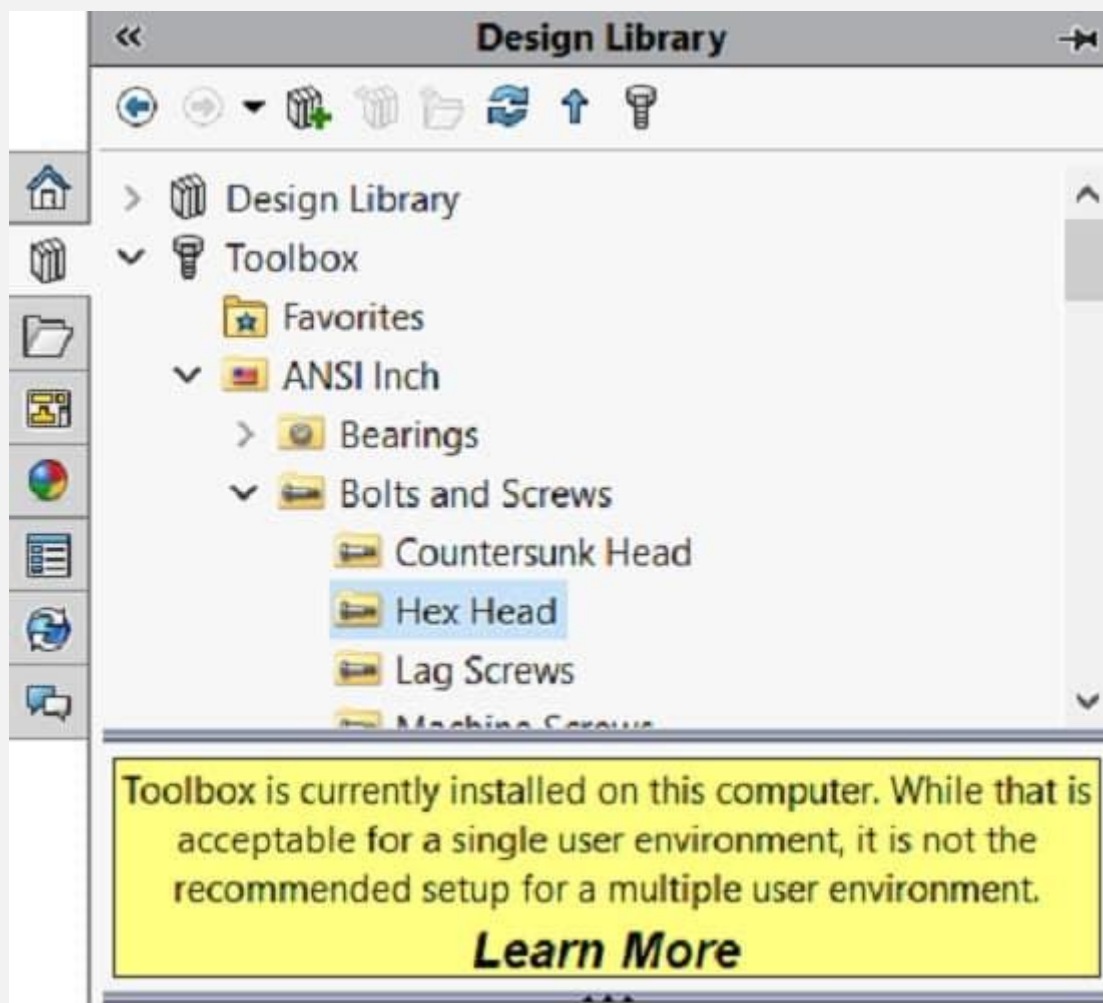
«
Design Library

Design Library
Toolbox
Favorites
ANSI Inch
Bearings
Bolts and Screws
Countersunk Head
Hex Head
Lag Screws
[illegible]

Toolbox is currently installed on this computer. While that is acceptable for a single user environment, it is not the recommended setup for a multiple user environment.

Learn More